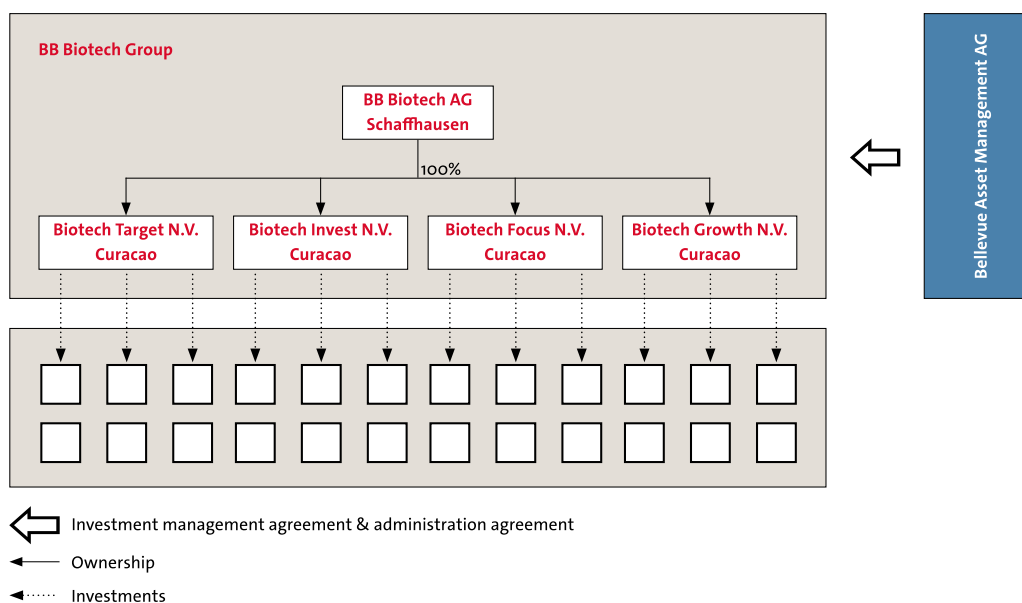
BB Biotech Group

BB Biotech AG
Schaffhausen

100%

Biotech Target N.V.
Curacao

Biotech Invest N.V.
Curacao

Biotech Focus N.V.
Curacao

Biotech Growth N.V.
Curacao

Bellevue Asset Management AG

Investment management agreement & administration agreement

Ownership

Investments